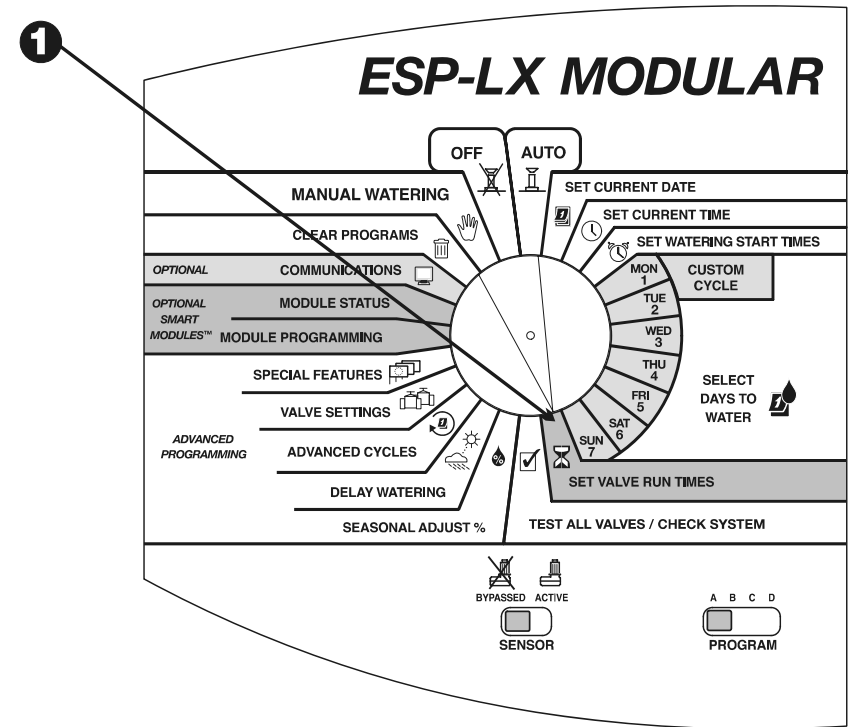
1

ESP-LX MODULAR

OFF

AUTO

MANUAL WATERING

SET CURRENT DATE

SET CURRENT TIME

CLEAR PROGRAMS

SET WATERING START TIMES

OPTIONAL

COMMUNICATIONS

MON 1

CUSTOM CYCLE

OPTIONAL SMART MODULES™

MODULE STATUS

TUE 2

MODULE PROGRAMMING

WED 3

THU 4

SPECIAL FEATURES

SELECT DAYS TO WATER

FRI 5

VALVE SETTINGS

SAT 6

ADVANCED PROGRAMMING

ADVANCED CYCLES

SUN 7

DELAY WATERING

SET VALVE RUN TIMES

SEASONAL ADJUST %

TEST ALL VALVES / CHECK SYSTEM

BYPASSED ACTIVE

SENSOR

A B C D

PROGRAM